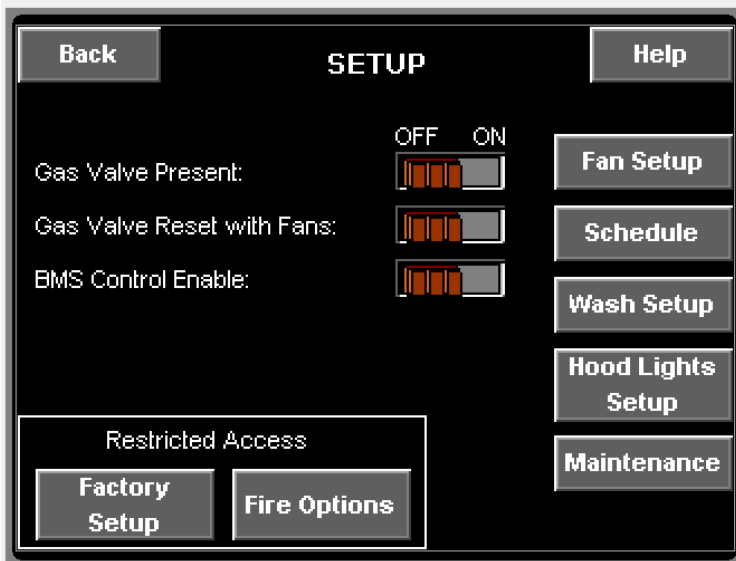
Back

SETUP

Help

OFF ON

Gas Valve Present:

Gas Valve Reset with Fans:

BMS Control Enable:

Fan Setup

Schedule

Wash Setup

Hood Lights Setup

Maintenance

Restricted Access

Factory Setup

Fire Options